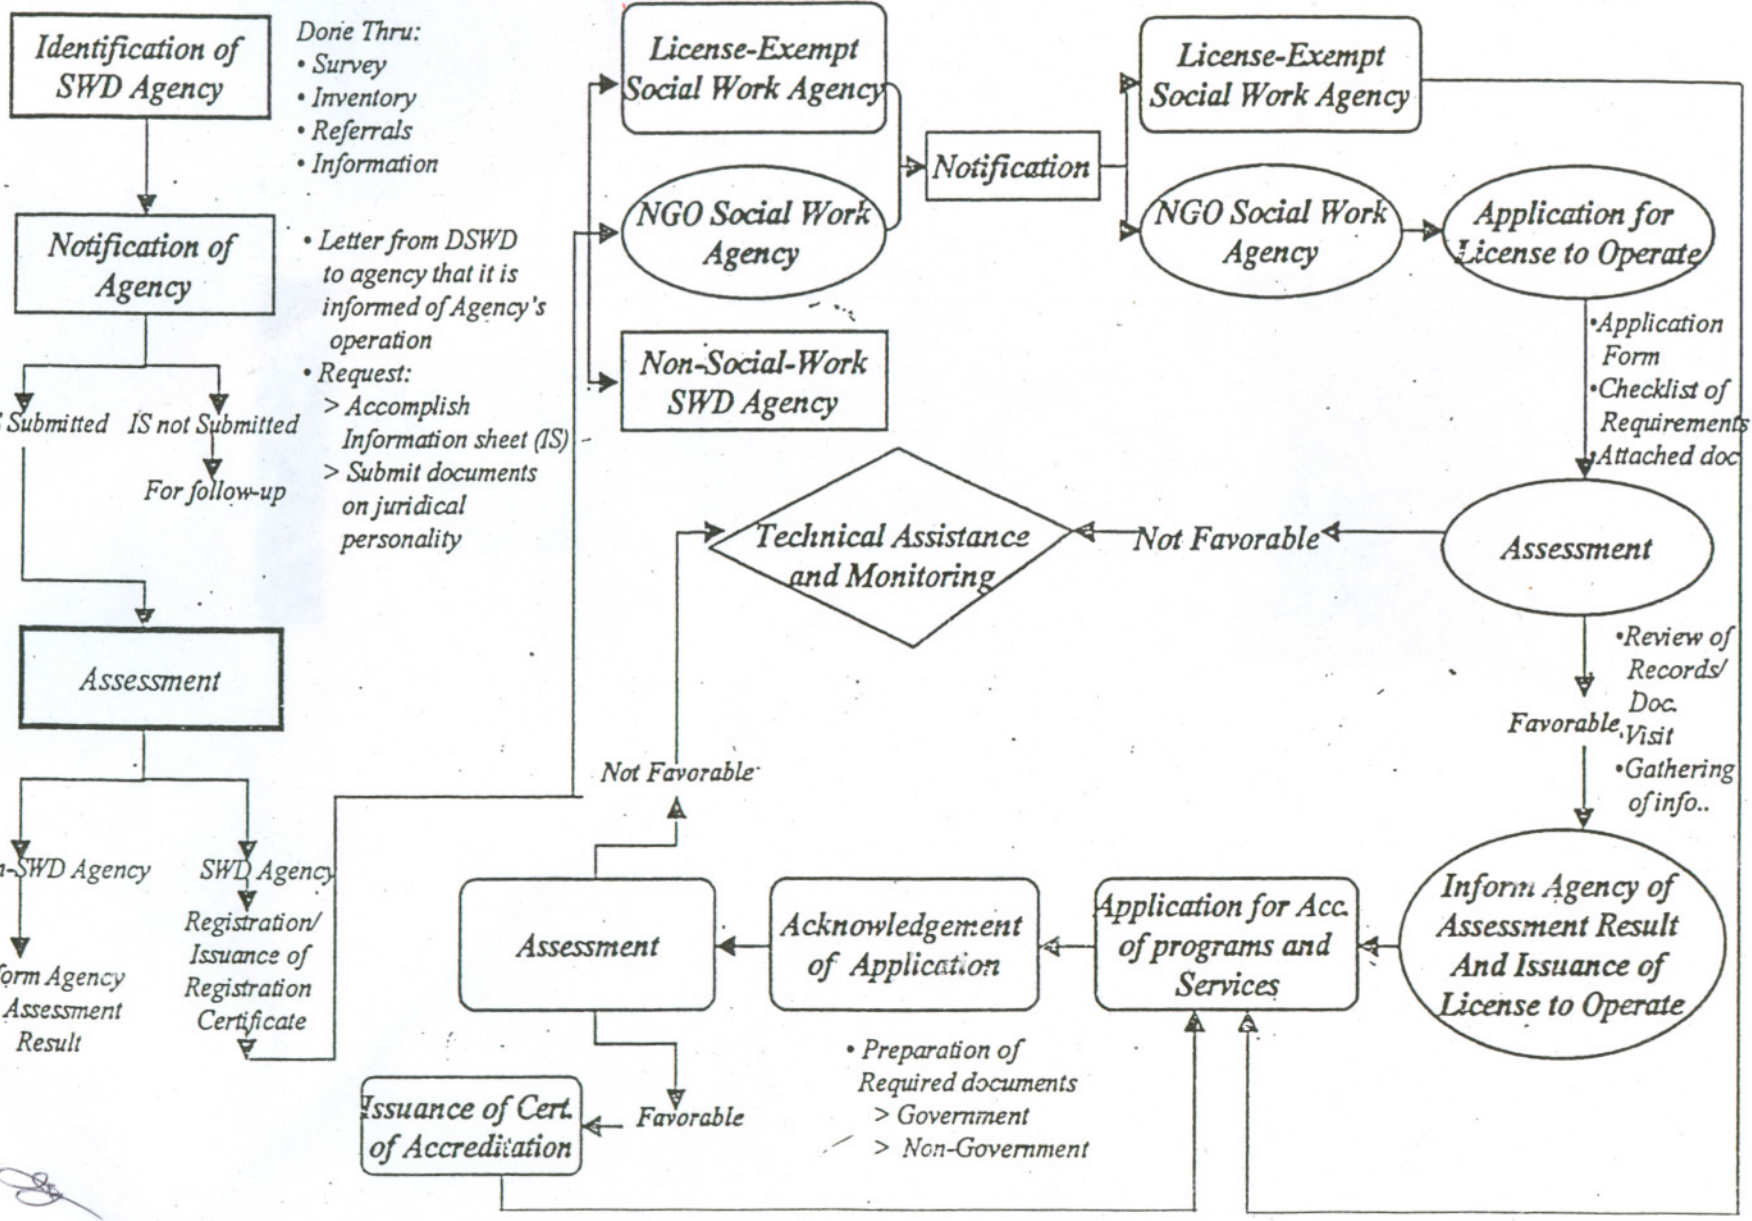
Identification of SWD Agency

Done Thru:
• Survey
• Inventory
• Referrals
• Information

Notification of Agency

• Letter from DSWD to agency that it is informed of Agency's operation
• Request:
> Accomplish Information sheet (IS)
> Submit documents on juridical personality

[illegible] Submitted

IS not Submitted

For follow-up

Assessment

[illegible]-SWD Agency

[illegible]orm Agency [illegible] Assessment Result

SWD Agency

Registration/ Issuance of Registration Certificate

License-Exempt Social Work Agency

NGO Social Work Agency

Non-Social-Work SWD Agency

Notification

License-Exempt Social Work Agency

NGO Social Work Agency

Application for License to Operate

•Application Form
•Checklist of Requirements
•Attached doc

Assessment

Not Favorable

Technical Assistance and Monitoring

•Review of Records/ Doc.
Visit
•Gathering of info..

Favorable

Inform Agency of Assessment Result And Issuance of License to Operate

Application for Acc. of programs and Services

Acknowledgement of Application

Assessment

Not Favorable

Favorable

Issuance of Cert. of Accreditation

• Preparation of Required documents
> Government
> Non-Government